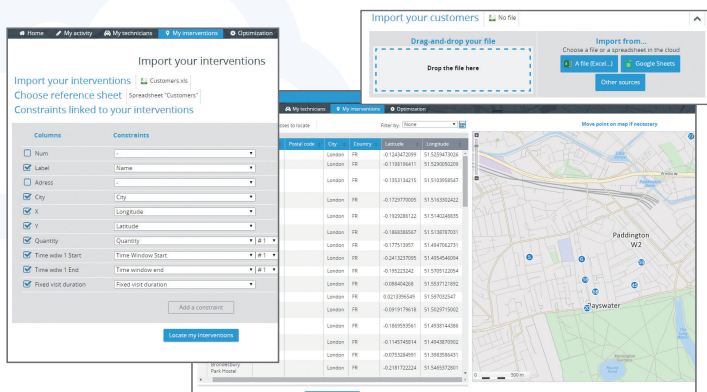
Home My activity My technicians My interventions Optimization

Import your interventions

Import your interventions Customers.xls
Choose reference sheet Spreadsheet "Customers"
Constraints linked to your interventions

| | Columns | Constraints |
|---|---|---|
| ☐ | Num | - |
| ☑ | Label | Name |
| ☐ | Adress | - |
| ☑ | City | City |
| ☑ | X | Longitude |
| ☑ | Y | Latitude |
| ☑ | Quantity | Quantity #1 |
| ☑ | Time widw 1 Start | Time Window Start #1 |
| ☑ | Time widw 1 End | Time window end #1 |
| ☑ | Fixed visit duration | Fixed visit duration |

Add a constraint

Locate my interventions

Import your customers No file

Drag-and-drop your file
Drop the file here

Import from...
Choose a file or a spreadsheet in the cloud
A file (Excel...) Google Sheets
Other sources

My technicians My interventions Optimization

sses to locate Filter by: None

Move points on map if necessary

| Postal code | City | Country | Latitude | Longitude |
|---|---|---|---|---|
| | London | FR | -0.1243472099 | 51.5259473026 |
| | London | FR | -0.1198196411 | 51.5290093209 |
| | London | FR | -0.1353134215 | 51.5103958547 |
| | London | FR | -0.1729770005 | 51.5165502422 |
| | London | FR | -0.1929286122 | 51.5140248835 |
| | London | FR | -0.1866086567 | 51.5136787031 |
| | London | FR | -0.177513957 | 51.4947062751 |
| | London | FR | -0.2413237055 | 51.4954546094 |
| | London | FR | -0.195223242 | 51.5705122054 |
| | London | FR | -0.088404268 | 51.5537121892 |
| | London | FR | 0.0215396549 | 51.597032547 |
| | London | FR | -0.0919179618 | 51.5029715002 |
| | London | FR | -0.1869593561 | 51.4938144388 |
| | London | FR | -0.1145745614 | 51.4943875902 |
| | London | FR | -0.0753284591 | 51.3969586451 |
| | London | FR | -0.2181722224 | 51.5465372601 |

Wonderbury Park Hostel

Paddington W2
Bayswater
500 m